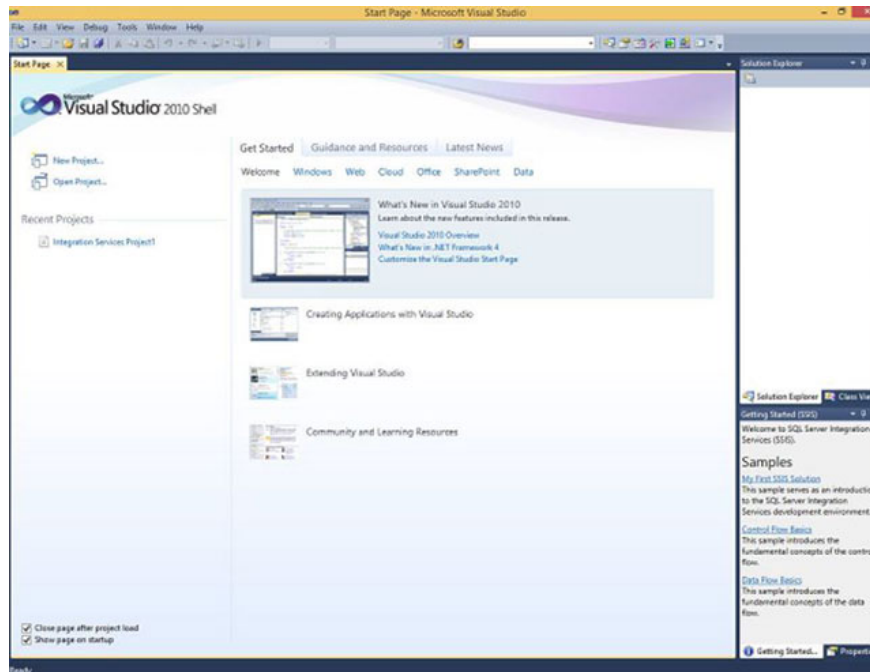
Start Page - Microsoft Visual Studio

File Edit View Debug Tools Window Help

Start Page ×

Solution Explorer

Microsoft® Visual Studio® 2010 Shell

New Project...
Open Project...

Recent Projects

Integration Services Project1

Get Started Guidance and Resources Latest News

Welcome Windows Web Cloud Office SharePoint Data

What's New in Visual Studio 2010
Learn about the new features included in this release.
Visual Studio 2010 Overview
What's New in .NET Framework 4
Customize the Visual Studio Start Page

Creating Applications with Visual Studio

Extending Visual Studio

Community and Learning Resources

Close page after project load
Show page on startup

Solution Explorer Class Vie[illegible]

Getting Started (SSIS)

Welcome to SQL Server Integration Services (SSIS).

Samples

My First SSIS Solution
This sample serves as an introductio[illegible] to the SQL Server Integration Services development environment

Control Flow Basics
This sample introduces the fundamental concepts of the contro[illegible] flow.

Data Flow Basics
This sample introduces the fundamental concepts of the data flow.

Getting Started... Propert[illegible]

Ready